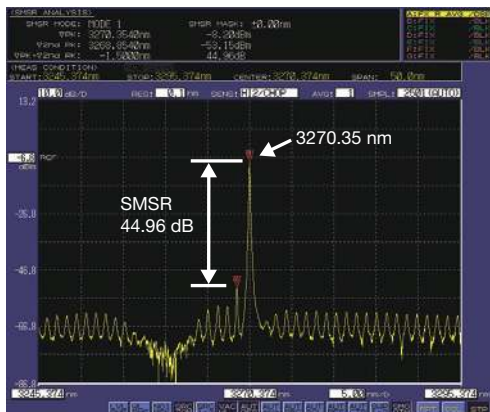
<SMSR ANALYSIS>
SMSR MODE: MODE 1
SMSR MASK: ±0.00nm
ΨPK: 3270.3540nm
-8.20dBm
Ψ2nd PK: 3268.8540nm
-53.16dBm
ΨPK-Ψ2nd PK: -1.5000nm
44.96dB
<MEAS CONDITION>
START: 3245.374nm
STOP: 3295.374nm
CENTER: 3270.374nm
SPAN: 50.0nm
10.0 dB/D
RES: 0.1 nm
SENS: HI2/CHOP
AVG: 1
SMPL: 2501(AUTO)
13.2
-6.8 REF dBm
-26.8
-46.8
-66.8
-86.8
3270.35 nm
SMSR
44.96 dB
3245.374 nm
3270.374 nm
5.00 nm/D
3295.374 nm